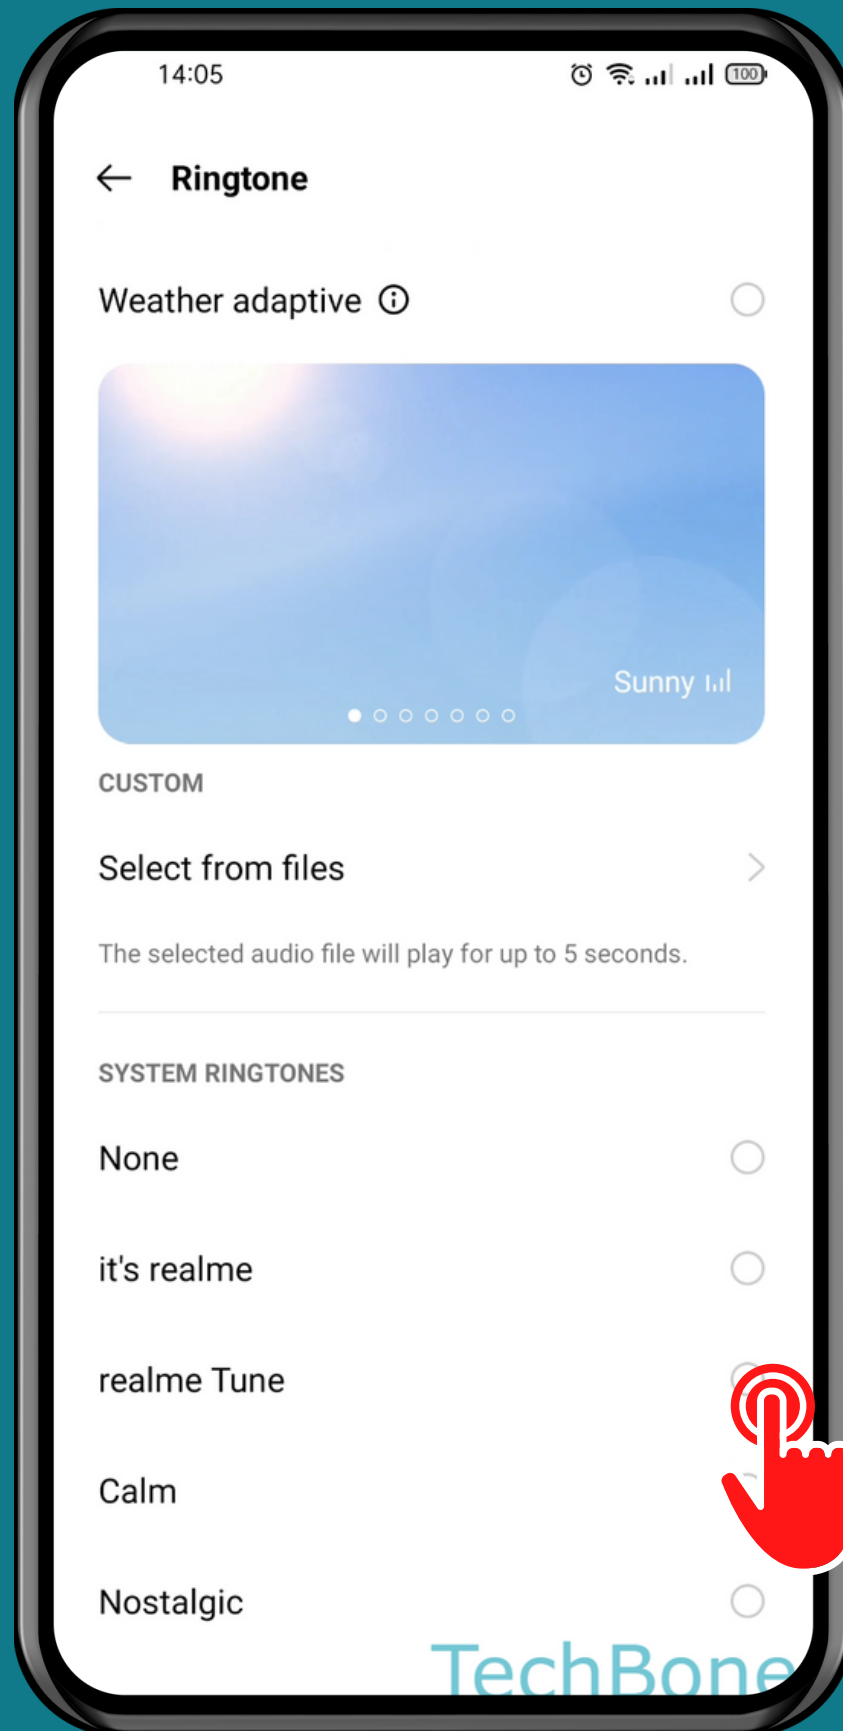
14:05

100

Ringtone

Weather adaptive

Sunny

CUSTOM

Select from files

The selected audio file will play for up to 5 seconds.

SYSTEM RINGTONES

None

it's realme

realme Tune

Calm

Nostalgic

TechBone